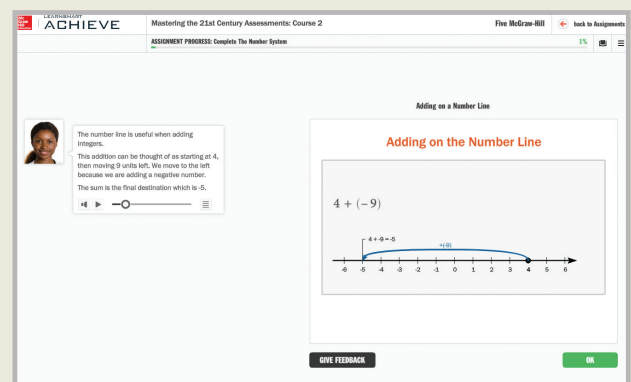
Mc Graw Hill LEARNSMART ACHIEVE

Mastering the 21st Century Assessments: Course 2

Five McGraw-Hill

back to Assignments

ASSIGNMENT PROGRESS: Complete The Number System

1%

The number line is useful when adding integers.

This addition can be thought of as starting at 4, then moving 9 units left. We move to the left because we are adding a negative number.

The sum is the final destination which is -5.

Adding on a Number Line

Adding on the Number Line

$4 + (-9)$

$4 + -9 = -5$

$+(-9)$

-6 -5 -4 -3 -2 -1 0 1 2 3 4 5 6

GIVE FEEDBACK

OK